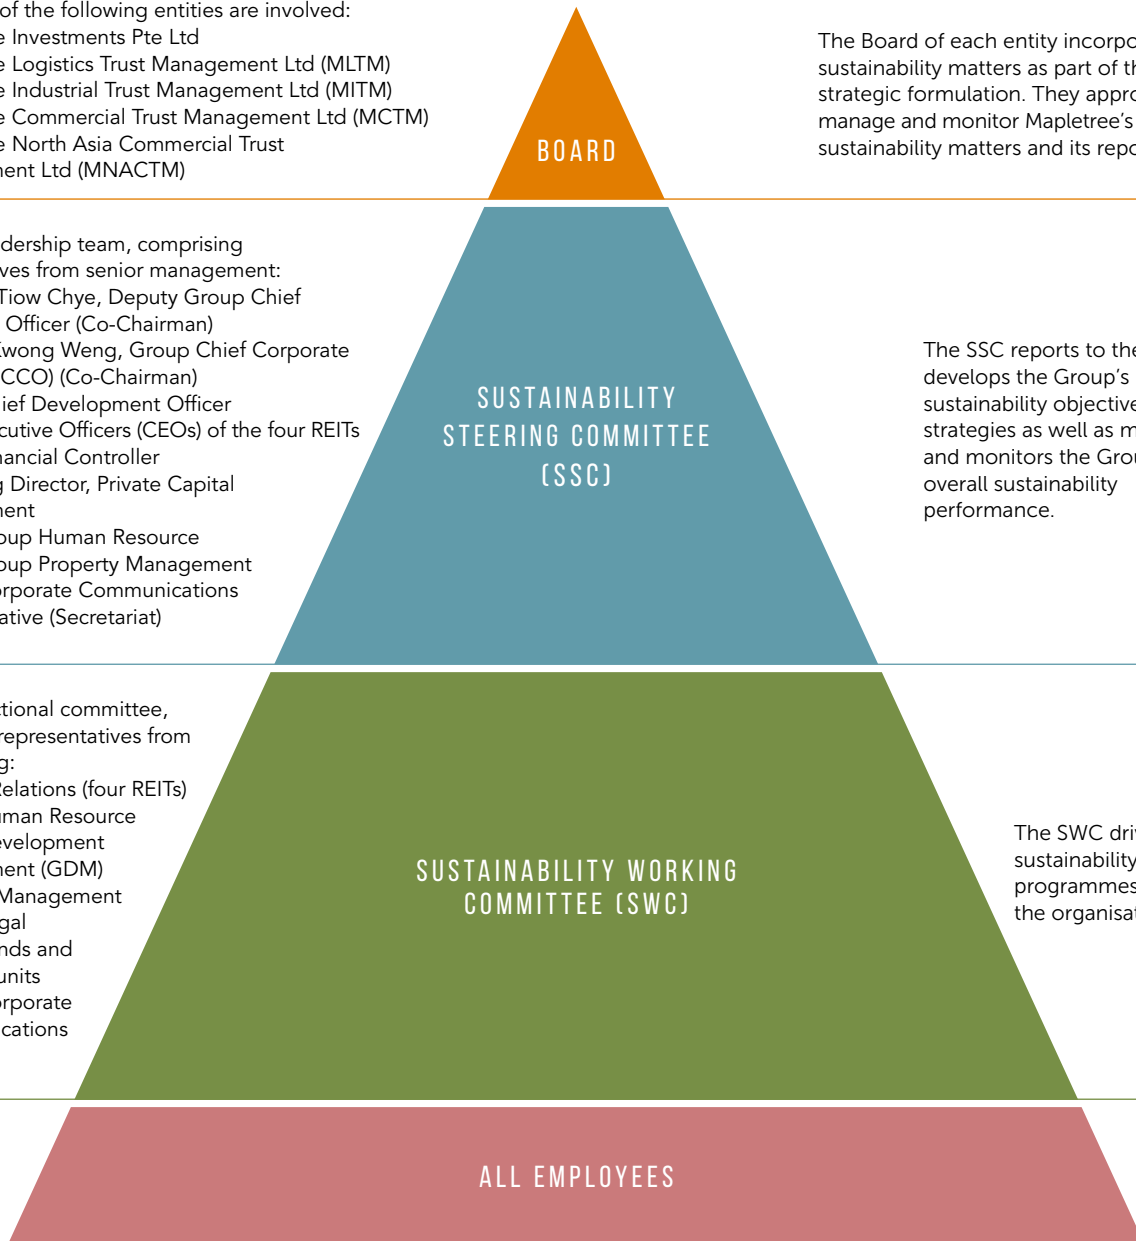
of the following entities are involved:
e Investments Pte Ltd
e Logistics Trust Management Ltd (MLTM)
e Industrial Trust Management Ltd (MITM)
e Commercial Trust Management Ltd (MCTM)
e North Asia Commercial Trust
ment Ltd (MNACTM)

BOARD

The Board of each entity incorpo sustainability matters as part of th strategic formulation. They appro manage and monitor Mapletree's sustainability matters and its repo

dership team, comprising
ves from senior management:
Tiow Chye, Deputy Group Chief
Officer (Co-Chairman)
Kwong Weng, Group Chief Corporate
CCO) (Co-Chairman)
ief Development Officer
cutive Officers (CEOs) of the four REITs
ancial Controller
g Director, Private Capital
ment
oup Human Resource
oup Property Management
rporate Communications
ative (Secretariat)

SUSTAINABILITY STEERING COMMITTEE (SSC)

The SSC reports to the develops the Group's sustainability objective strategies as well as m and monitors the Grou overall sustainability performance.

tional committee,
representatives from
g:
Relations (four REITs)
uman Resource
evelopment
ent (GDM)
Management
gal
nds and
units
rporate
cations

SUSTAINABILITY WORKING COMMITTEE (SWC)

The SWC driv sustainability programmes the organisat

ALL EMPLOYEES